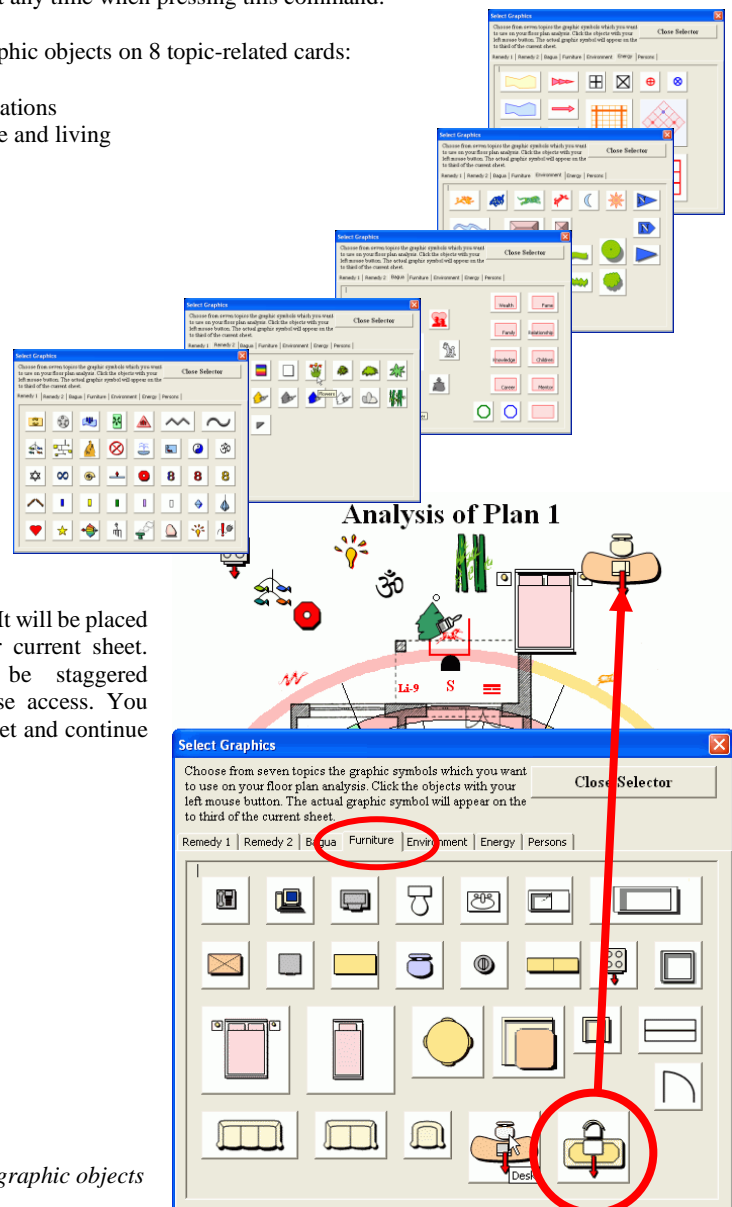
t any time when pressing this command.

aphic objects on 8 topic-related cards:

ations
e and living

It will be placed
r current sheet.
be staggered
se access. You
et and continue

graphic objects

Select Graphics
Choose from seven topics the graphic symbols which you want to use on your floor plan analysis. Click the objects with your left mouse button. The actual graphic symbol will appear on the to third of the current sheet.
Close Selector
Remedy 1 | Remedy 2 | Bagua | Furniture | Environment | Energy | Persons

Select Graphics
Choose from seven topics the graphic symbols which you want to use on your floor plan analysis. Click the objects with your left mouse button. The actual graphic symbol will appear on the to third of the current sheet.
Close Selector
Remedy 1 | Remedy 2 | Bagua | Furniture | Environment | Energy | Persons

Select Graphics
Choose from seven topics the graphic symbols which you want to use on your floor plan analysis. Click the objects with your left mouse button. The actual graphic symbol will appear on the to third of the current sheet.
Close Selector
Remedy 1 | Remedy 2 | Bagua | Furniture | Environment | Energy | Persons
Wealth
Fame
Family
Relationship
Knowledge
Children
Career
Mentor

Select Graphics
Choose from seven topics the graphic symbols which you want to use on your floor plan analysis. Click the objects with your left mouse button. The actual graphic symbol will appear on the to third of the current sheet.
Close Selector
Remedy 1 | Remedy 2 | Bagua | Furniture | Environment | Energy | Persons
Flowers

Select Graphics
Choose from seven topics the graphic symbols which you want to use on your floor plan analysis. Click the objects with your left mouse button. The actual graphic symbol will appear on the to third of the current sheet.
Close Selector
Remedy 1 | Remedy 2 | Bagua | Furniture | Environment | Energy | Persons
8
8
8

Analysis of Plan 1
Li-9
S

Select Graphics
Choose from seven topics the graphic symbols which you want to use on your floor plan analysis. Click the objects with your left mouse button. The actual graphic symbol will appear on the to third of the current sheet.
Close Selector
Remedy 1 | Remedy 2 | Bagua | Furniture | Environment | Energy | Persons
Desk